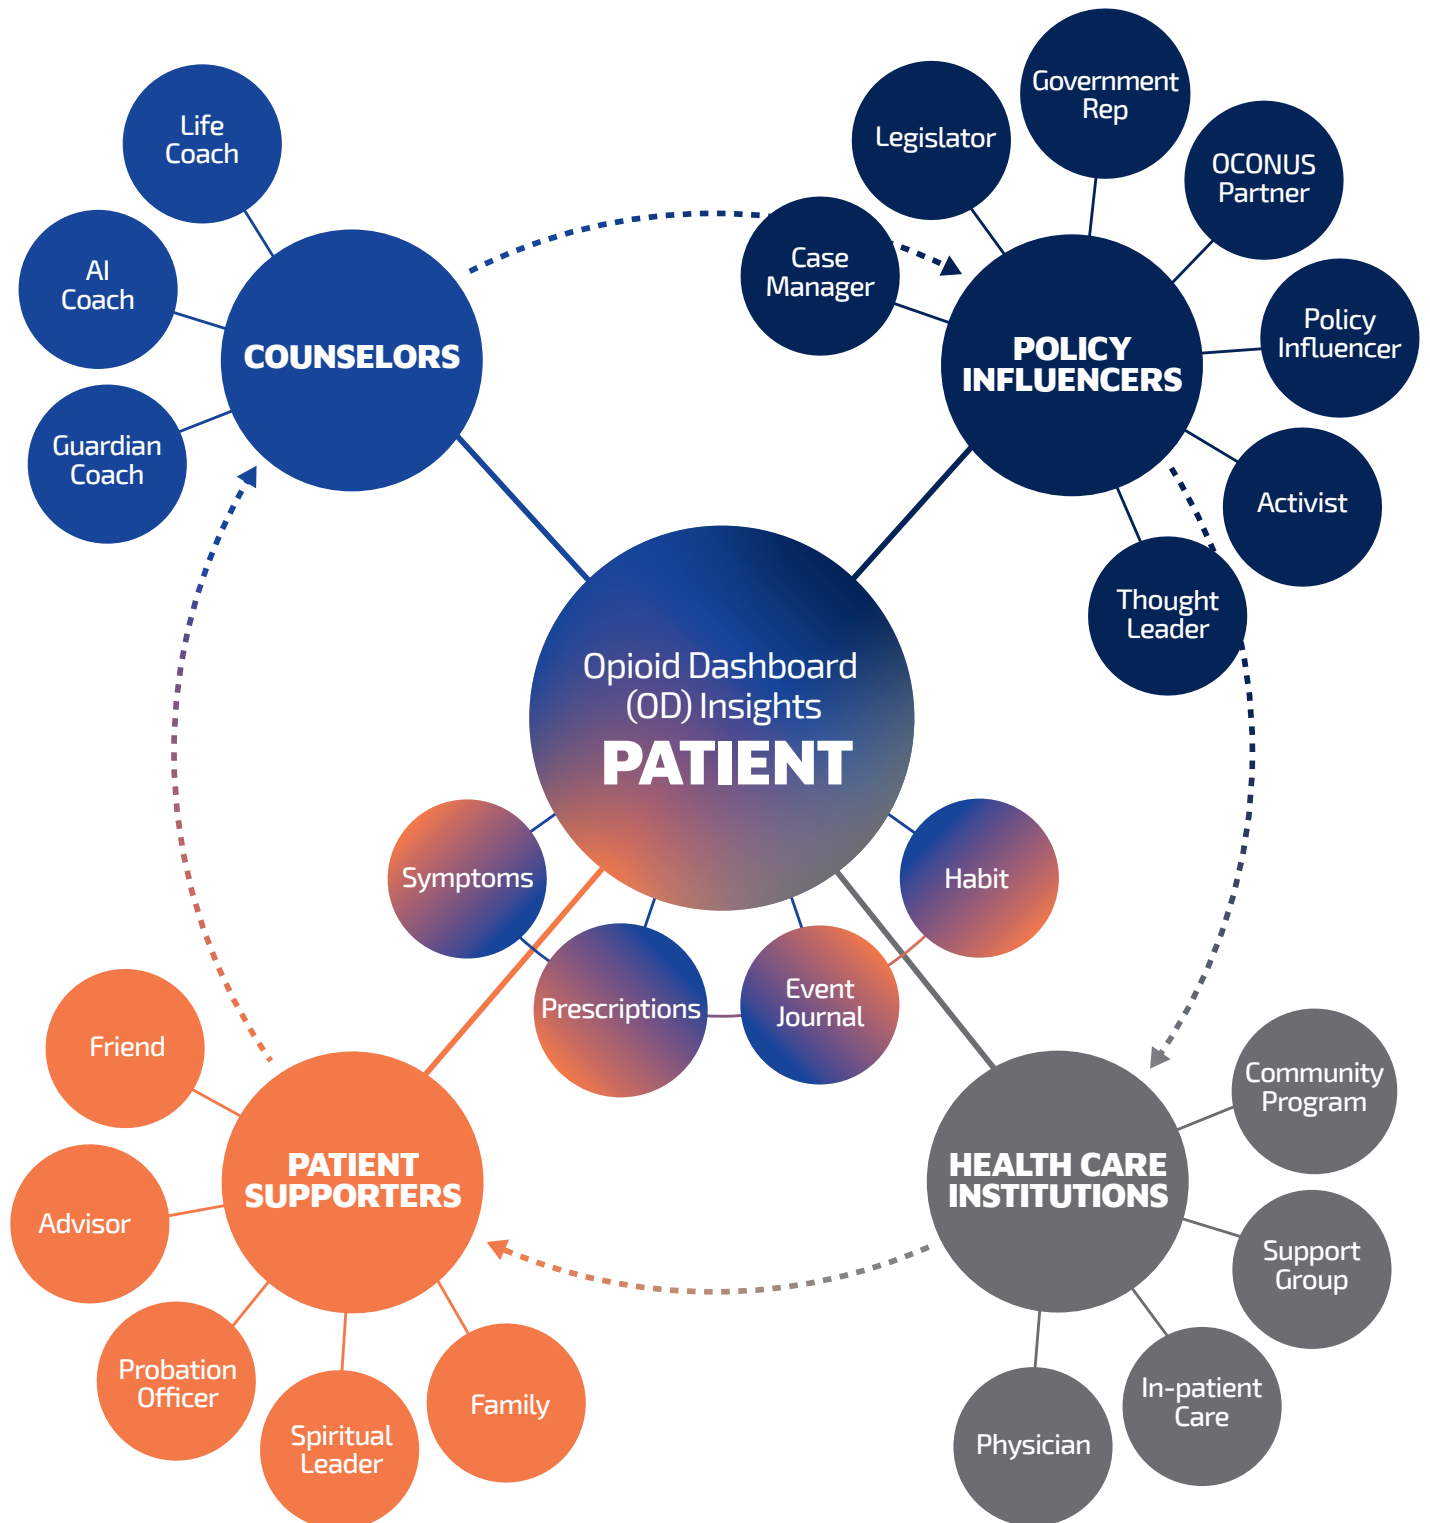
Life Coach

AI Coach

Guardian Coach

COUNSELORS

Legislator

Government Rep

OCONUS Partner

Case Manager

POLICY INFLUENCERS

Policy Influencer

Activist

Thought Leader

Opioid Dashboard (OD) Insights
PATIENT

Symptoms

Habit

Prescriptions

Event Journal

Friend

Advisor

PATIENT SUPPORTERS

Probation Officer

Spiritual Leader

Family

HEALTH CARE INSTITUTIONS

Community Program

Support Group

In-patient Care

Physician